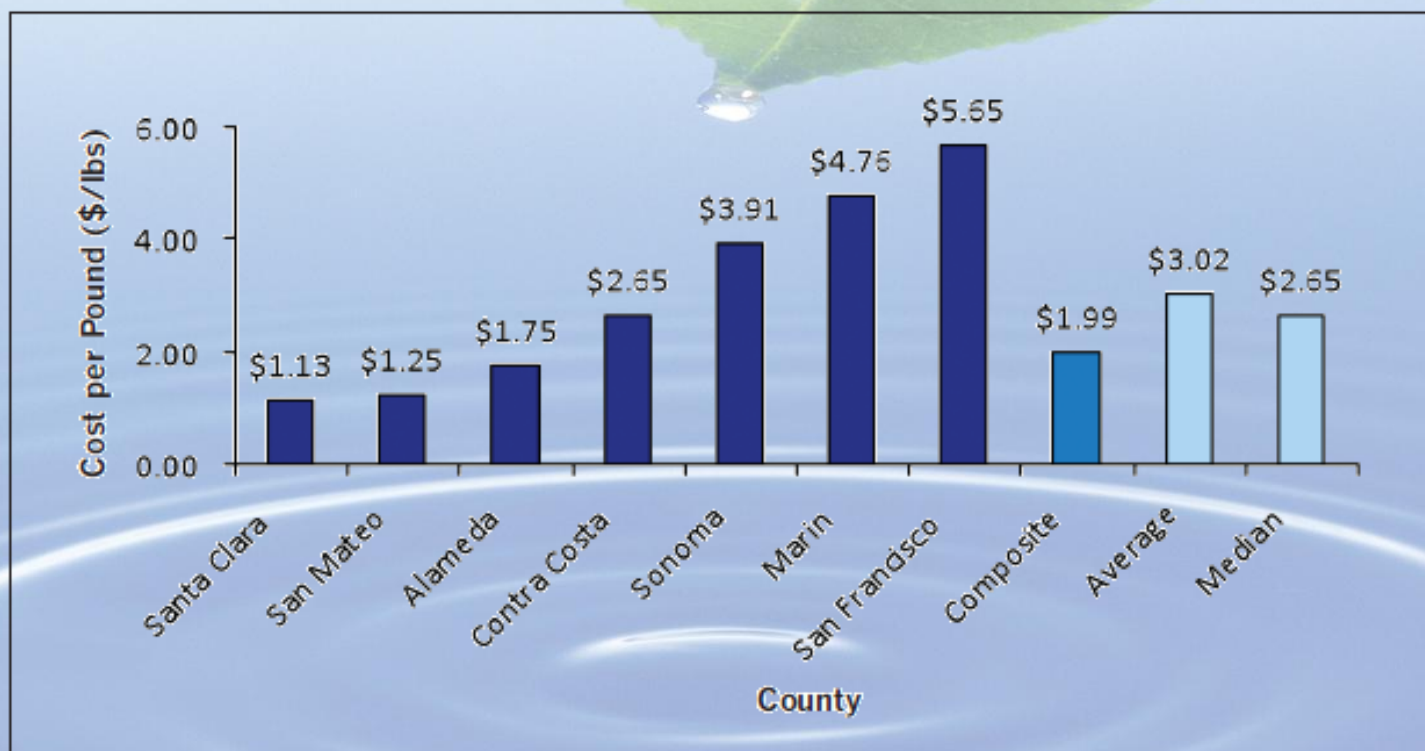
Cost per Pound ($/lbs)

6.00
4.00
2.00
0.00

$1.13
$1.25
$1.75
$2.65
$3.91
$4.76
$5.65
$1.99
$3.02
$2.65

Santa Clara
San Mateo
Alameda
Contra Costa
Sonoma
Marin
San Francisco
Composite
Average
Median

County